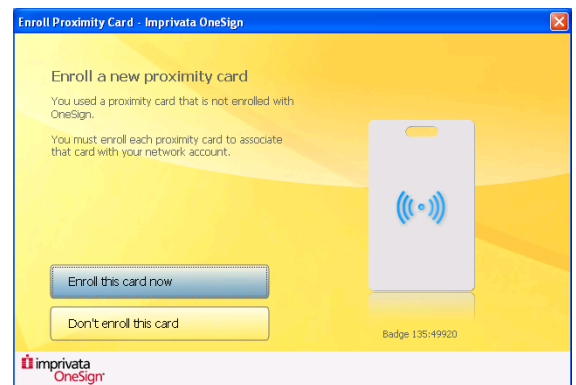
Enroll Proximity Card - Imprivata OneSign

Enroll a new proximity card

You used a proximity card that is not enrolled with OneSign.

You must enroll each proximity card to associate that card with your network account.

Enroll this card now

Don't enroll this card

Badge 135:49920

imprivata OneSign